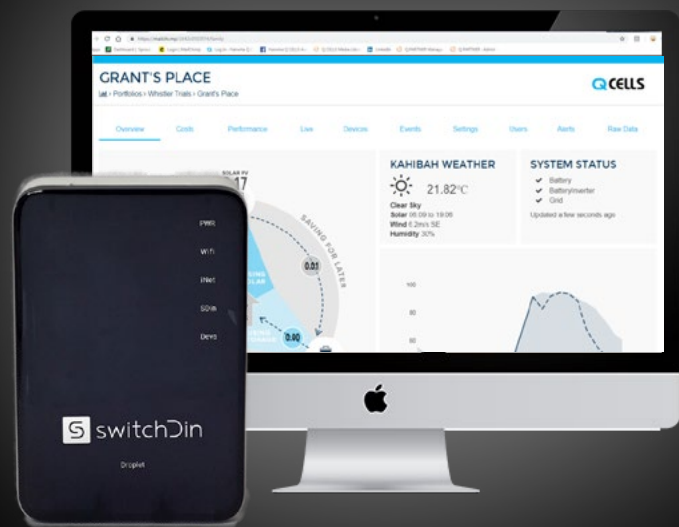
GRANT'S PLACE

Portfolios › Whistler Trials › Grant's Place

QCELLS

Overview Costs Performance Live Devices Events Settings Users Alerts Raw Data

SOLAR PV

17

SAVING FOR LATER

0.01

0.00

KAHIBAH WEATHER

21.82°C

Clear Sky
Solar 06:09 to 19:06
Wind 6.2m/s SE
Humidity 30%

SYSTEM STATUS

Battery
Battery/Inverter
Grid

Updated a few seconds ago

100

80

60

PWR

WiFi

INet

SDIn

Devs

switchDin

Droplet